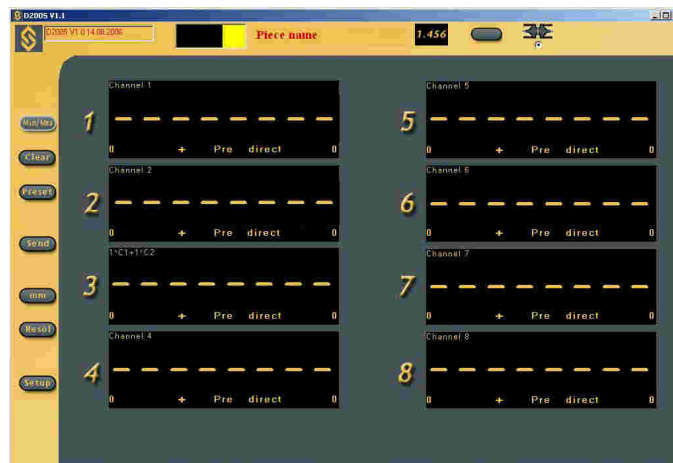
D2005 V1.1

D2005 V1.0 14.08.2006

Piece name

1.456

Min/Max

Clear

Preset

Send

mm

Resol

Setup

Channel 1

1

0 + Pre direct 0

Channel 2

2

0 + Pre direct 0

1*C1+1*C2

3

0 + Pre direct 0

Channel 4

4

0 + Pre direct 0

Channel 5

5

0 + Pre direct 0

Channel 6

6

0 + Pre direct 0

Channel 7

7

0 + Pre direct 0

Channel 8

8

0 + Pre direct 0